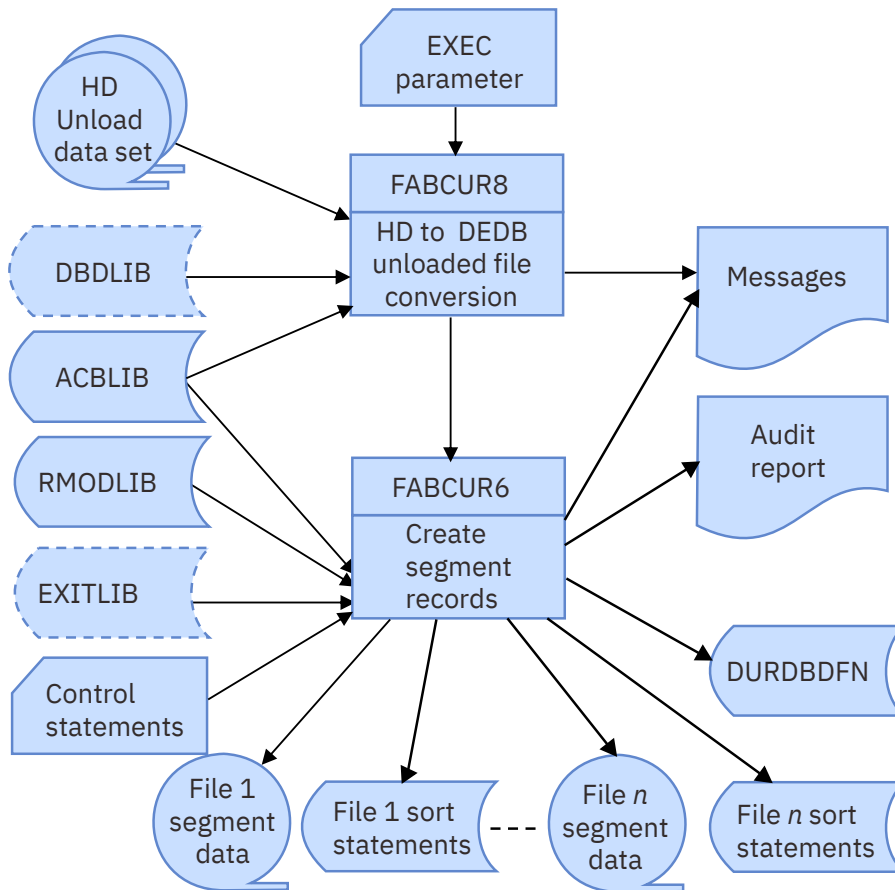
HD Unload data set

EXEC parameter

FABCUR8

HD to DEDB unloaded file conversion

DBDLIB

ACBLIB

RMODLIB

EXITLIB

Control statements

Messages

Audit report

FABCUR6

Create segment records

DURDBDFN

File 1 segment data

File 1 sort statements

File $n$ segment data

File $n$ sort statements